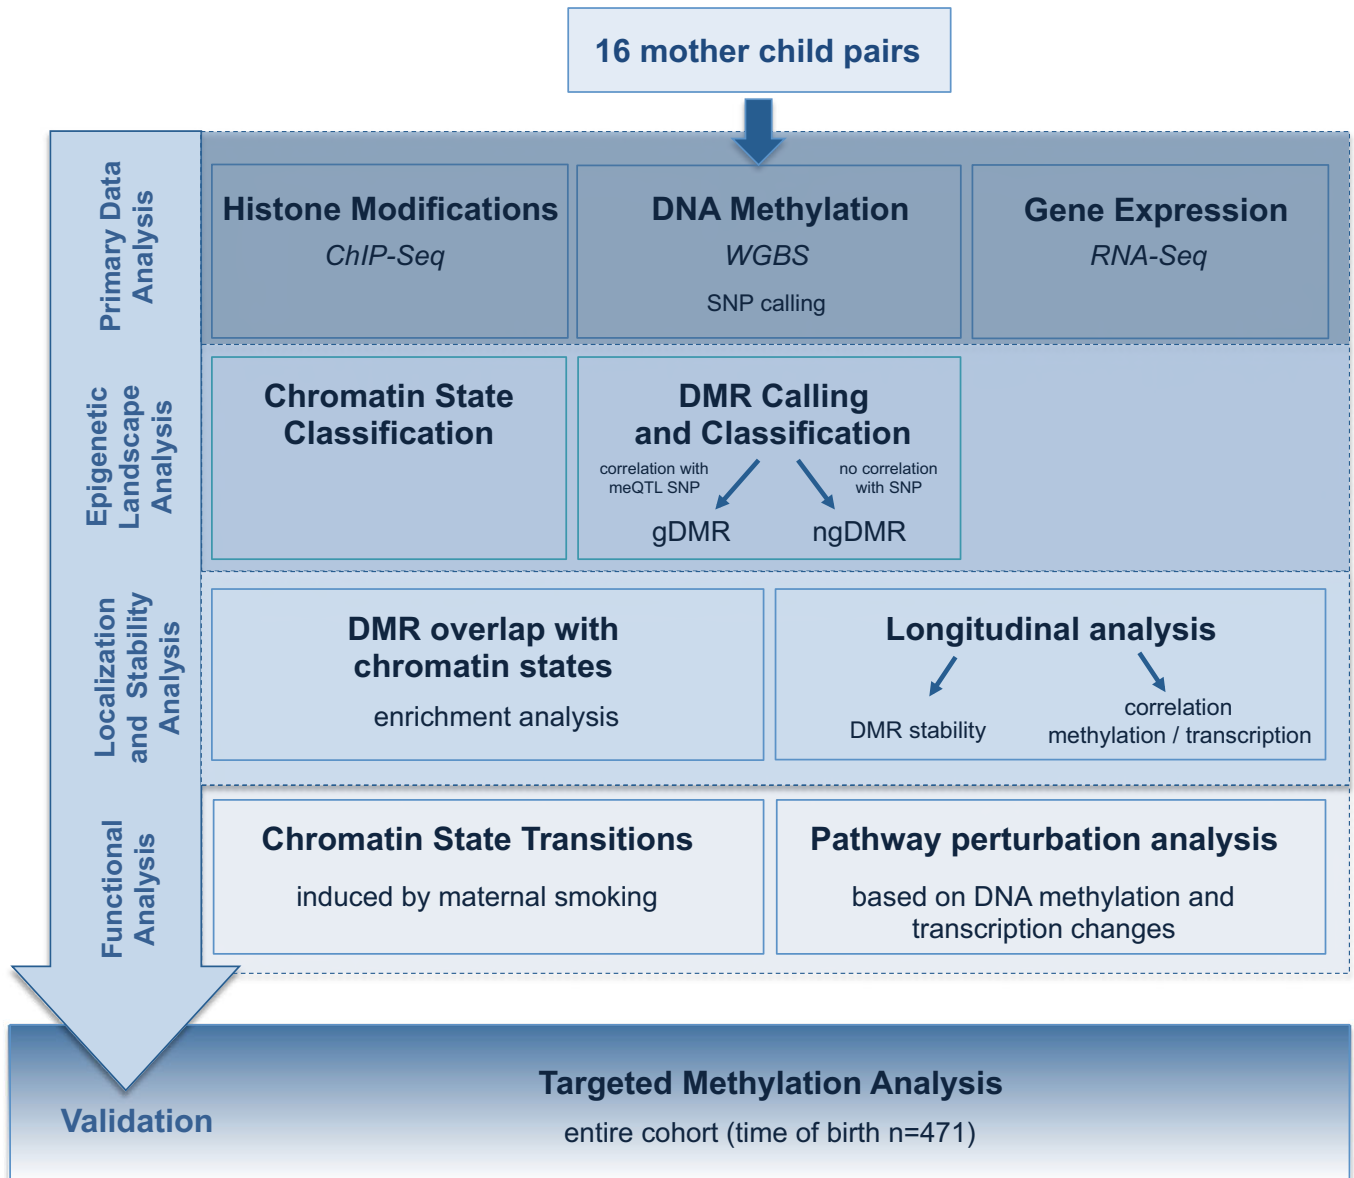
16 mother child pairs

Primary Data Analysis

Histone Modifications
ChIP-Seq

DNA Methylation
WGBS
SNP calling

Gene Expression
RNA-Seq

Epigenetic Landscape Analysis

Chromatin State Classification

DMR Calling and Classification
correlation with meQTL SNP
no correlation with SNP
gDMR
ngDMR

Localization and Stability Analysis

DMR overlap with chromatin states
enrichment analysis

Longitudinal analysis
DMR stability
correlation methylation / transcription

Functional Analysis

Chromatin State Transitions
induced by maternal smoking

Pathway perturbation analysis
based on DNA methylation and transcription changes

Validation

Targeted Methylation Analysis
entire cohort (time of birth n=471)